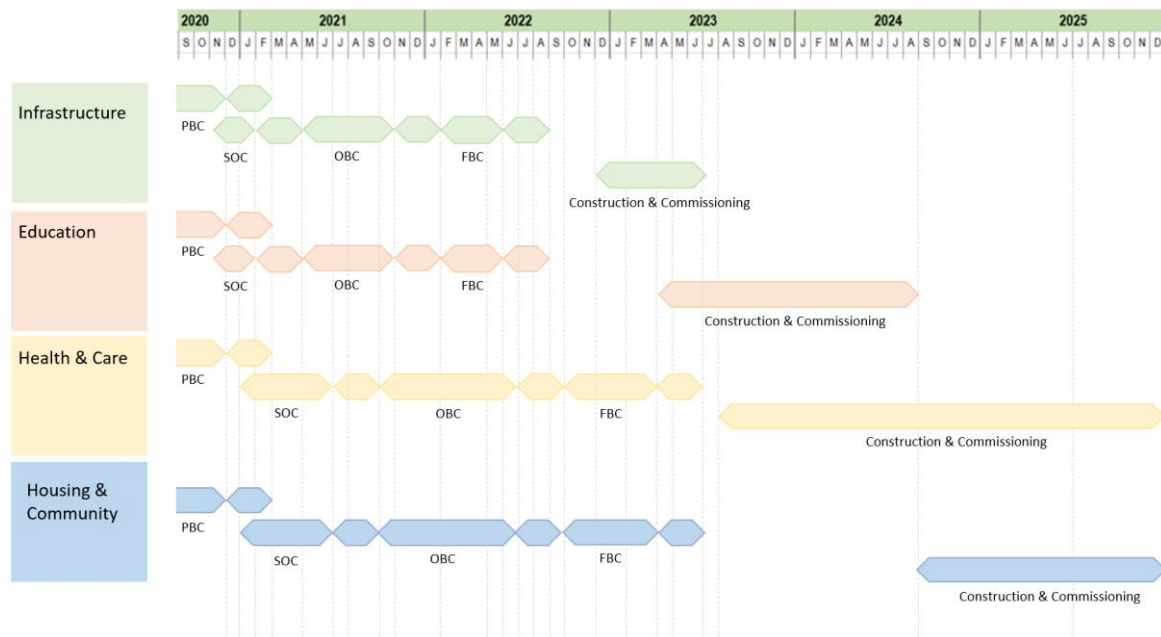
| 2020 | 2021 | 2022 | 2023 | 2024 | 2025 |
|---|---|---|---|---|---|
| S O N D | J F M A M J J A S O N D | J F M A M J J A S O N D | J F M A M J J A S O N D | J F M A M J J A S O N D | J F M A M J J A S O N D |

Infrastructure

PBC

SOC

OBC

FBC

Construction & Commissioning

Education

PBC

SOC

OBC

FBC

Construction & Commissioning

Health & Care

PBC

SOC

OBC

FBC

Construction & Commissioning

Housing & Community

PBC

SOC

OBC

FBC

Construction & Commissioning